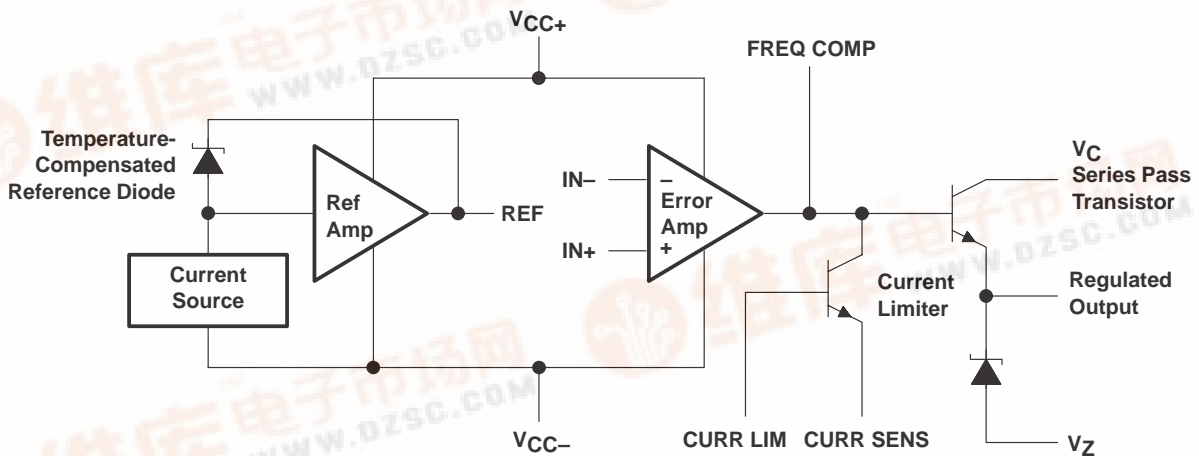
$V_{CC+}$

FREQ COMP

Temperature-Compensated Reference Diode

Ref Amp

REF

IN–

IN+

–

Error Amp

+

$V_C$

Series Pass Transistor

Current Source

Current Limiter

Regulated Output

$V_{CC-}$

CURR LIM

CURR SENS

$V_Z$

维库电子市场网 www.dzsc.com